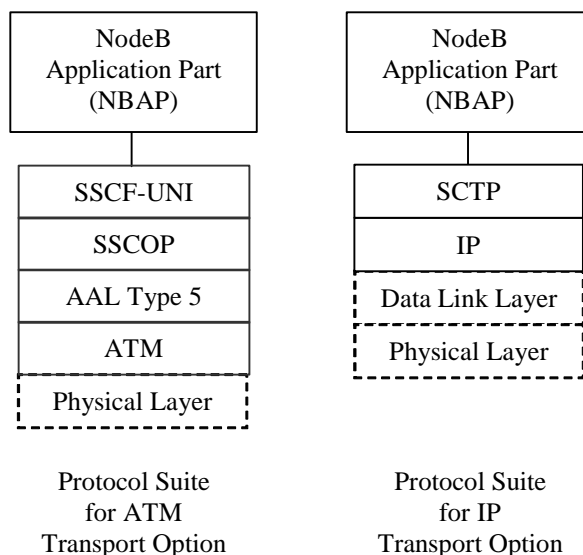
NodeB Application Part (NBAP)

SSCF-UNI

SSCOP

AAL Type 5

ATM

Physical Layer

Protocol Suite for ATM Transport Option

NodeB Application Part (NBAP)

SCTP

IP

Data Link Layer

Physical Layer

Protocol Suite for IP Transport Option